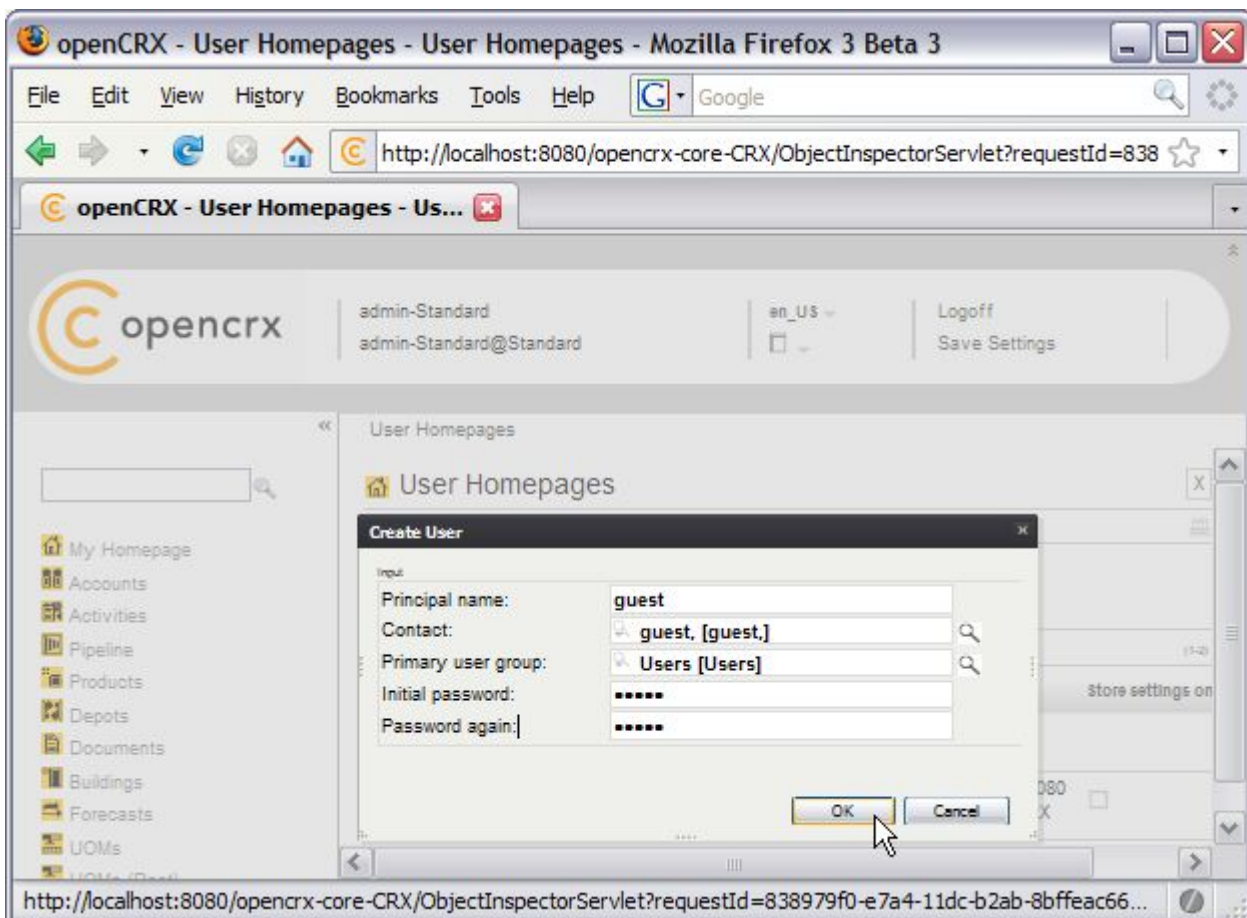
openCRX - User Homepages - User Homepages - Mozilla Firefox 3 Beta 3

File Edit View History Bookmarks Tools Help

Google

http://localhost:8080/opencrx-core-CRX/ObjectInspectorServlet?requestId=838

openCRX - User Homepages - Us...

opencrx

admin-Standard
admin-Standard@Standard

en_US

Logoff
Save Settings

User Homepages

User Homepages

My Homepage
Accounts
Activities
Pipeline
Products
Depots
Documents
Buildings
Forecasts
UOMs
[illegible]

Create User

Input

| Principal name: | guest |
|---|---|
| Contact: | guest, [guest,] |
| Primary user group: | Users [Users] |
| Initial password: | ●●●●● |
| Password again: | ●●●●● |

Store settings on

080
X

OK Cancel

http://localhost:8080/opencrx-core-CRX/ObjectInspectorServlet?requestId=838979f0-e7a4-11dc-b2ab-8bffeac66...